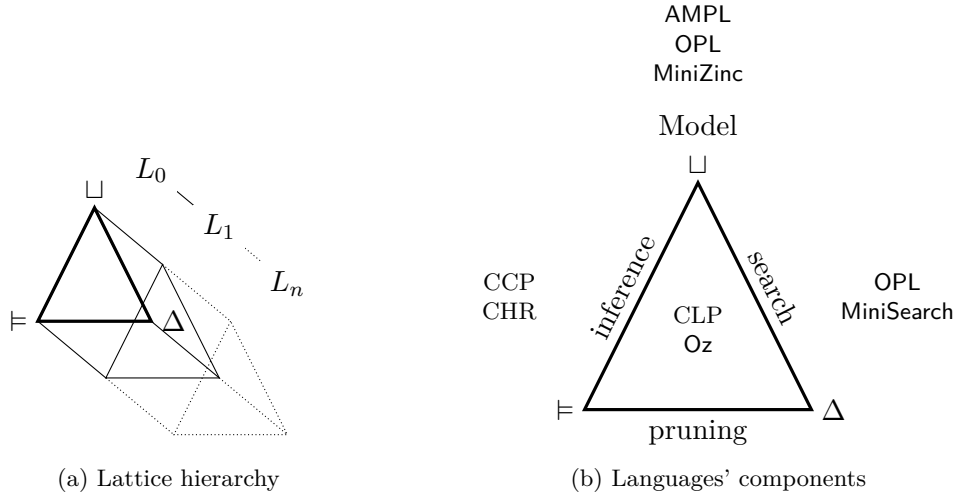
$\sqcup$

$L_0$

$L_1$

$L_n$

$\vDash$

$\Delta$

(a) Lattice hierarchy

AMPL
OPL
MiniZinc

Model

$\sqcup$

CCP
CHR

inference

search

OPL
MiniSearch

CLP
Oz

$\vDash$

$\Delta$

pruning

(b) Languages' components